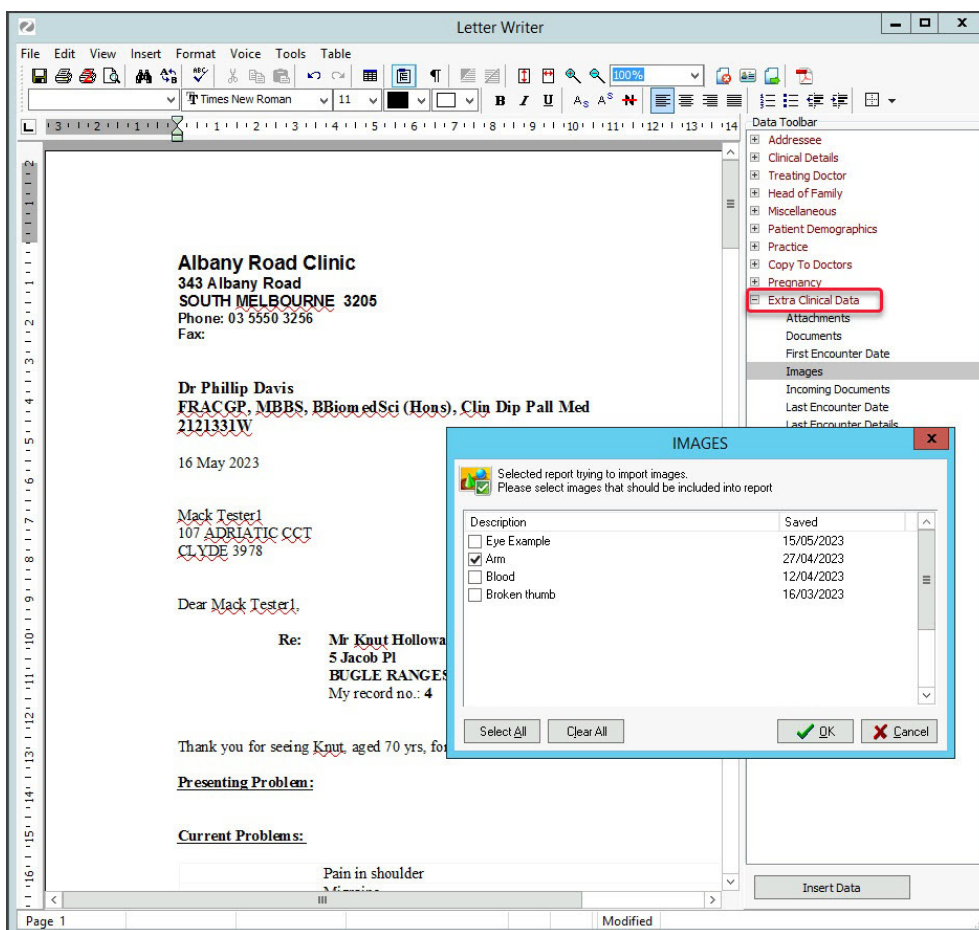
Letter Writer

File Edit View Insert Format Voice Tools Table

100%

Times New Roman 11

Data Toolbar

Addressee
Clinical Details
Treating Doctor
Head of Family
Miscellaneous
Patient Demographics
Practice
Copy To Doctors
Pregnancy
Extra Clinical Data
Attachments
Documents
First Encounter Date
Images
Incoming Documents
Last Encounter Date
Last Encounter Details

Albany Road Clinic
343 Albany Road
SOUTH MELBOURNE 3205
Phone: 03 5550 3256
Fax:

Dr Phillip Davis
FRACGP, MBBS, BBiomedSci (Hons), Clin Dip Pall Med
2121331W

16 May 2023

Mack Tester1
107 ADRIATIC CCT
CLYDE 3978

Dear Mack Tester1,

Re: Mr Knut Hollowa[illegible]
5 Jacob Pl
BUGLE RANGES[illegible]
My record no.: 4

Thank you for seeing Knut, aged 70 yrs, fo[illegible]

Presenting Problem:

Current Problems:

Pain in shoulder
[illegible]

IMAGES

Selected report trying to import images.
Please select images that should be included into report

| Description | Saved |
|---|---|
| Eye Example | 15/05/2023 |
| Arm | 27/04/2023 |
| Blood | 12/04/2023 |
| Broken thumb | 16/03/2023 |

Select All Clear All OK Cancel

Insert Data

Page 1 Modified